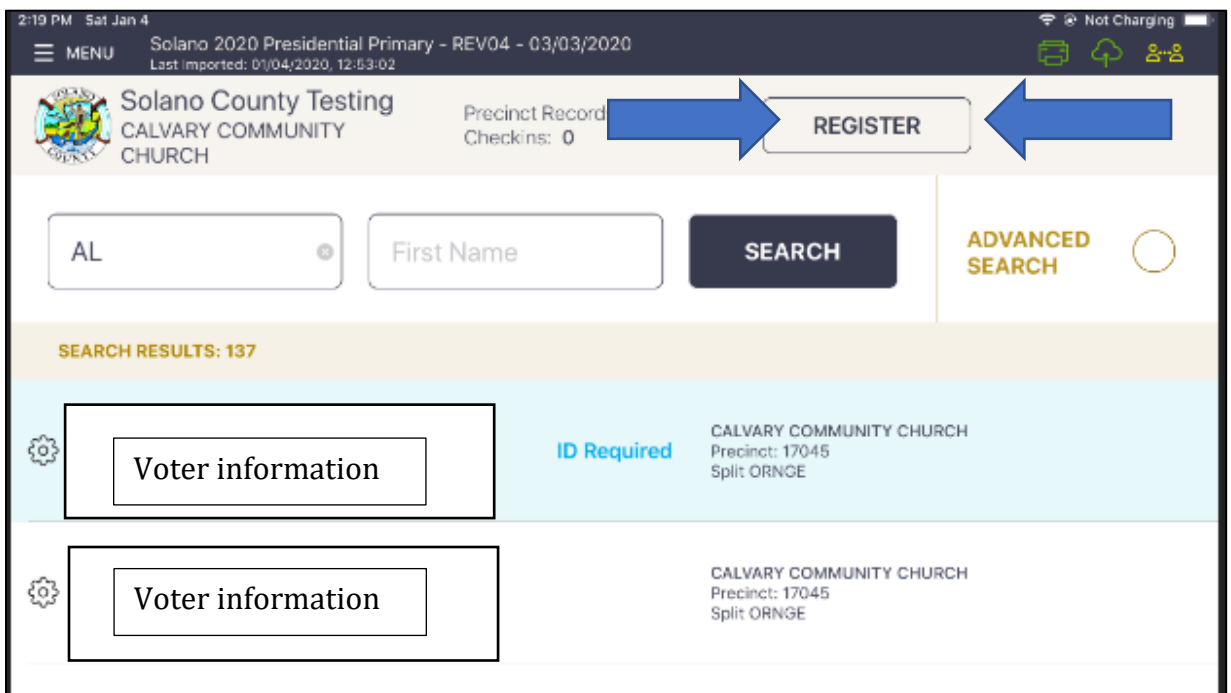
2:19 PM Sat Jan 4
Not Charging
MENU
Solano 2020 Presidential Primary - REV04 - 03/03/2020
Last Imported: 01/04/2020, 12:53:02

Solano County Testing
CALVARY COMMUNITY CHURCH
Precinct Record
Checkins: 0
REGISTER

AL
First Name
SEARCH
ADVANCED SEARCH

SEARCH RESULTS: 137

Voter information
ID Required
CALVARY COMMUNITY CHURCH
Precinct: 17045
Split ORNGE

Voter information
CALVARY COMMUNITY CHURCH
Precinct: 17045
Split ORNGE